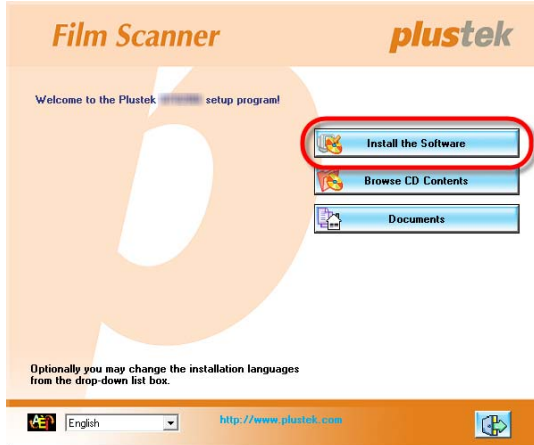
Film Scanner

plustek

Welcome to the Plustek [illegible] setup program!

Install the Software

Browse CD Contents

Documents

Optionally you may change the installation languages from the drop-down list box.

English

http://www.plustek.com